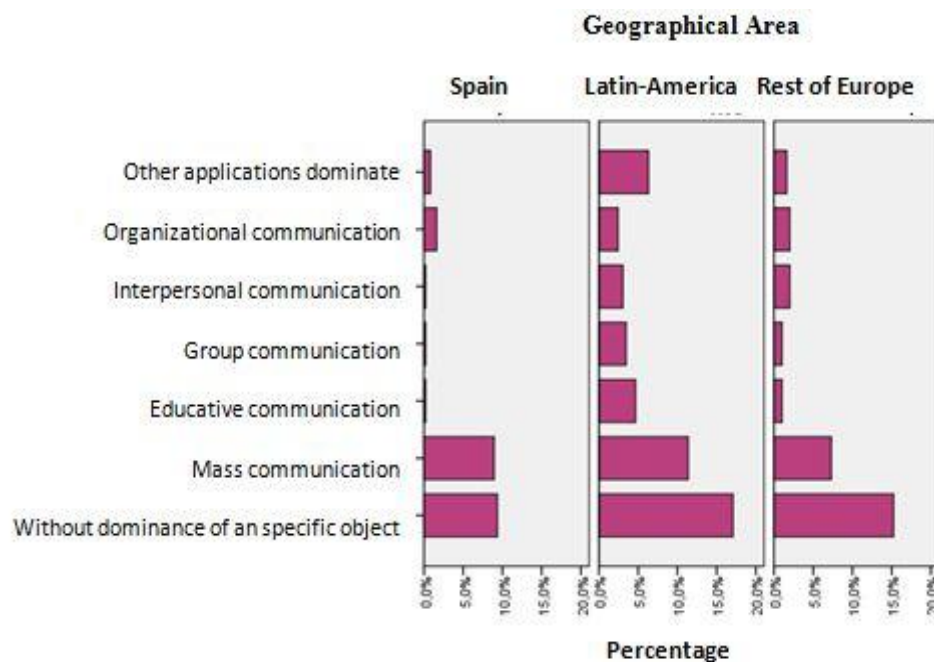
Geographical Area

Spain

Latin-America

Rest of Europe

Other applications dominate

Organizational communication

Interpersonal communication

Group communication

Educative communication

Mass communication

Without dominance of an specific object

0,0%
5,0%
10,0%
15,0%
20,0%
0,0%
5,0%
10,0%
15,0%
20,0%
0,0%
5,0%
10,0%
15,0%
20,0%

Percentage